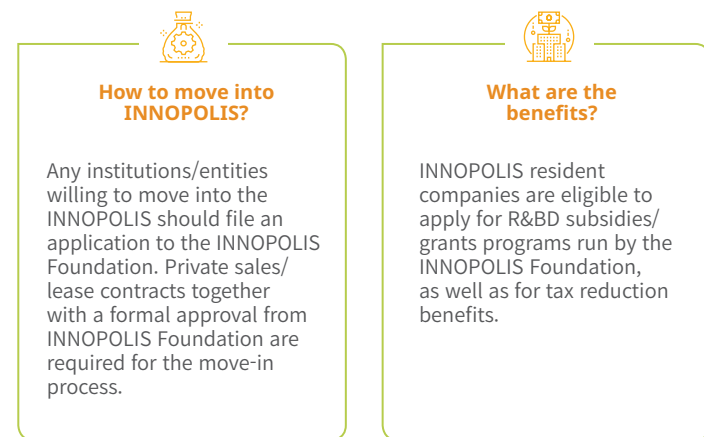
How to move into INNOPOLIS?

Any institutions/entities willing to move into the INNOPOLIS should file an application to the INNOPOLIS Foundation. Private sales/ lease contracts together with a formal approval from INNOPOLIS Foundation are required for the move-in process.

What are the benefits?

INNOPOLIS resident companies are eligible to apply for R&BD subsidies/ grants programs run by the INNOPOLIS Foundation, as well as for tax reduction benefits.